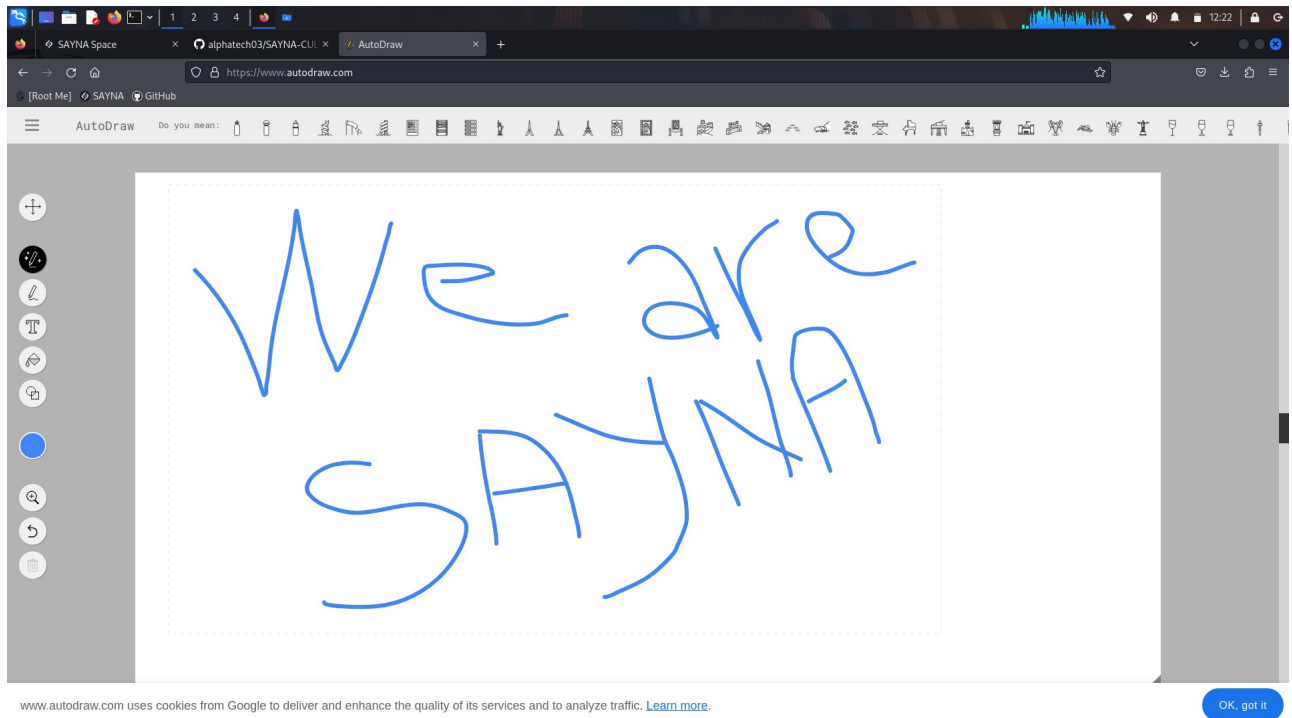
1 2 3 4

12:22

SAYNA Space

alphatech03/SAYNA-CUL

AutoDraw

https://www.autodraw.com

[Root Me] SAYNA GitHub

AutoDraw Do you mean:

We are
SAYNA

www.autodraw.com uses cookies from Google to deliver and enhance the quality of its services and to analyze traffic. Learn more.

OK, got it